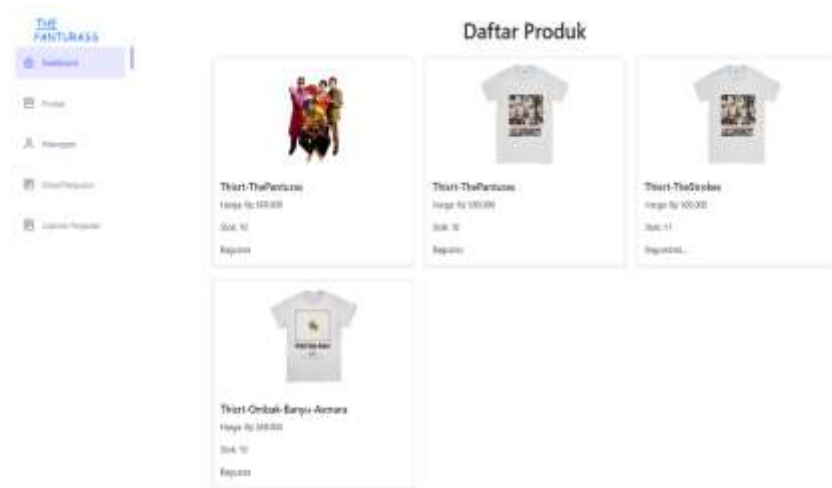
THE FANTURASS

Dashboard

Produk

Pelanggan

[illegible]

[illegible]

Daftar Produk

Thirt-TheFanturas
Harga: Rp 100.000
Stok: 10
Reguler

Thirt-TheFanturas
Harga: Rp 100.000
Stok: 10
Reguler

Thirt-TheStrokes
Harga: Rp 100.000
Stok: 11
Reguler...

Thirt-Ombak-Banyu-Asmara
Harga: Rp 100.000
Stok: 10
Reguler